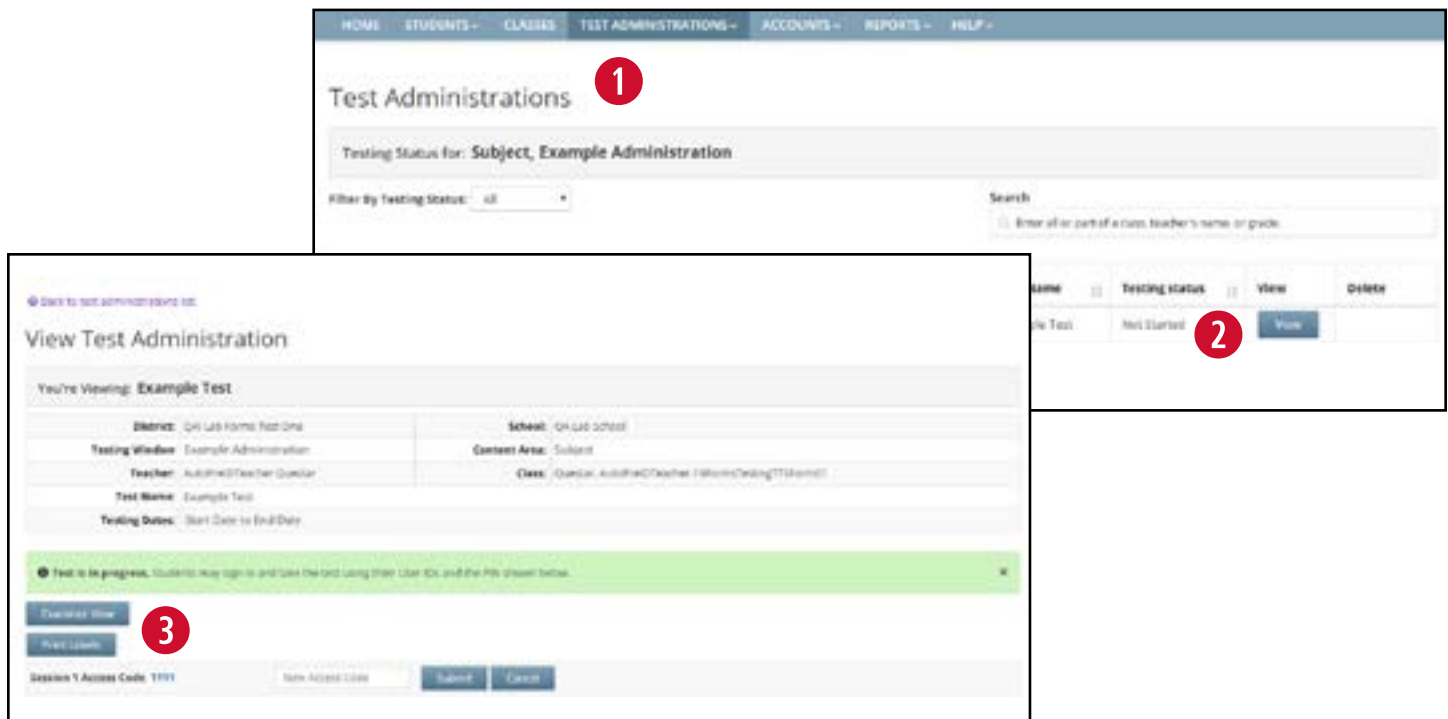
HOME STUDENTS ▾ CLASSES TEST ADMINISTRATIONS ▾ ACCOUNTS ▾ REPORTS ▾ HELP ▾

Test Administrations

1

Testing Status for: Subject, Example Administration

Filter By Testing Status: All

Search

Enter all or part of a class, teacher's name, or grade.

| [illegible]Name | Testing status | View | Delete |
|---|---|---|---|
| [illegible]le Test | Not Started | View | |

2

Back to test administrations list

View Test Administration

You're Viewing: Example Test

| District: | QA Lab Forms Test One | School: | QA Lab School |
|---|---|---|---|
| Testing Window: | Example Administration | Content Area: | Subject |
| Teacher: | AutoPrefixTeacher Questar | Class: | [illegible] |
| Test Name: | Example Test | | |
| Testing Dates: | Start Date to End Date | | |

Test is in progress. Students may sign in and take the test using their User IDs and the PIN shown below. ×

Examiner View

3

Print Labels

Session 1 Access Code: 1111 New Access Code Submit Cancel